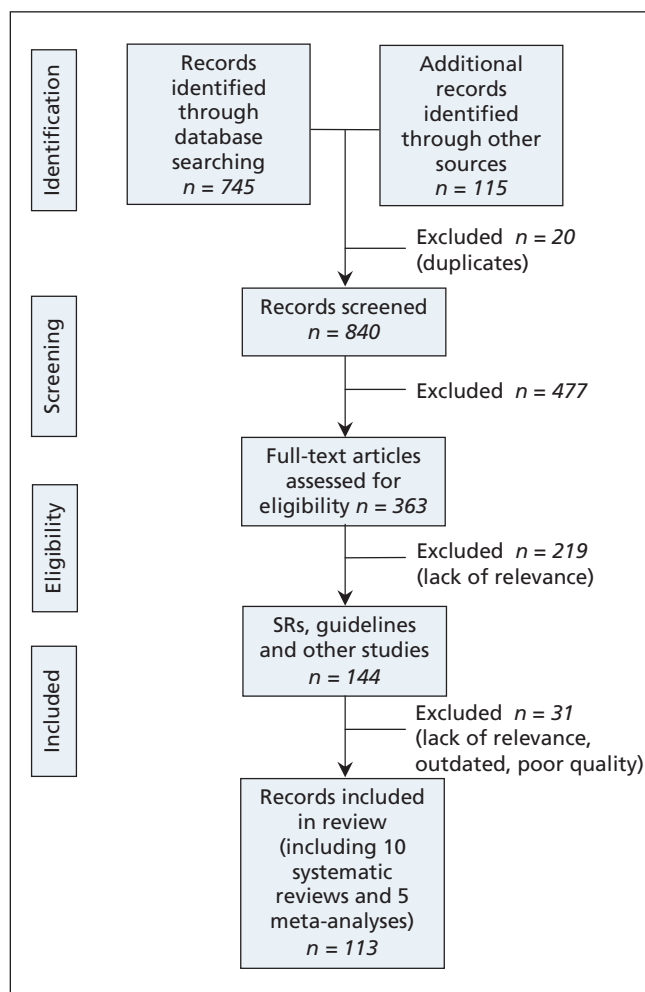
Identification

Records identified through database searching
$n = 745$

Additional records identified through other sources
$n = 115$

Excluded $n = 20$ (duplicates)

Screening

Records screened
$n = 840$

Excluded $n = 477$

Eligibility

Full-text articles assessed for eligibility $n = 363$

Excluded $n = 219$ (lack of relevance)

Included

SRs, guidelines and other studies
$n = 144$

Excluded $n = 31$ (lack of relevance, outdated, poor quality)

Records included in review (including 10 systematic reviews and 5 meta-analyses)
$n = 113$